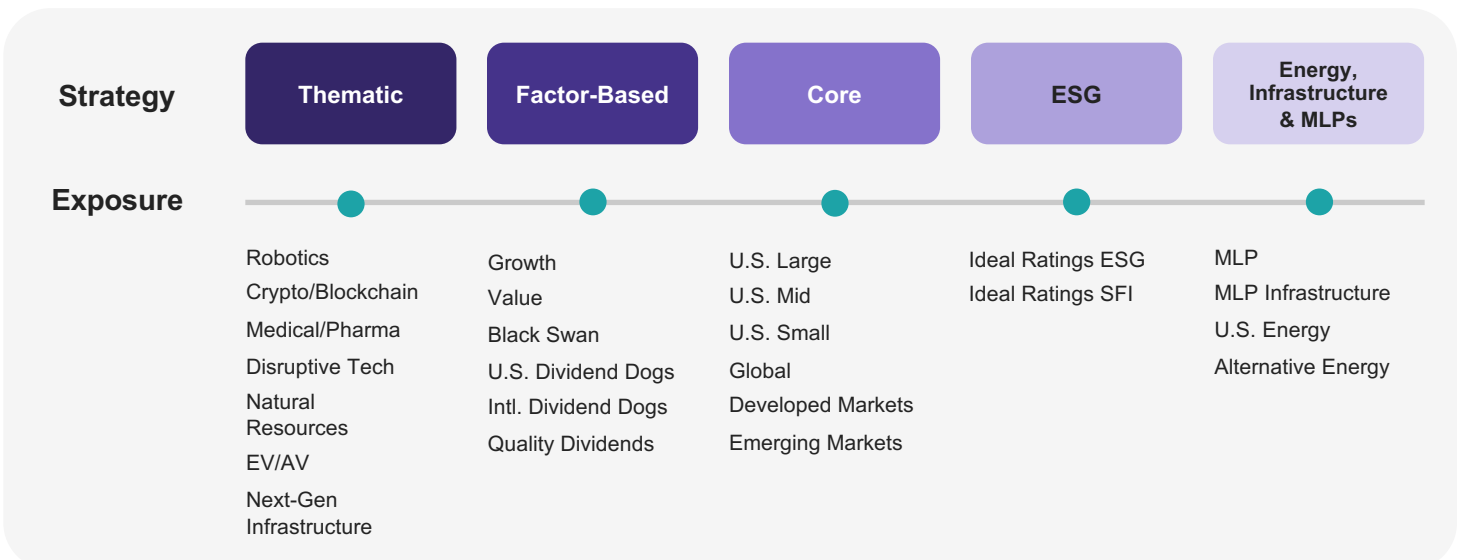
Strategy

Thematic

Factor-Based

Core

ESG

Energy, Infrastructure & MLPs

Exposure

Robotics
Crypto/Blockchain
Medical/Pharma
Disruptive Tech
Natural Resources
EV/AV
Next-Gen Infrastructure

Growth
Value
Black Swan
U.S. Dividend Dogs
Intl. Dividend Dogs
Quality Dividends

U.S. Large
U.S. Mid
U.S. Small
Global
Developed Markets
Emerging Markets

Ideal Ratings ESG
Ideal Ratings SFI

MLP
MLP Infrastructure
U.S. Energy
Alternative Energy